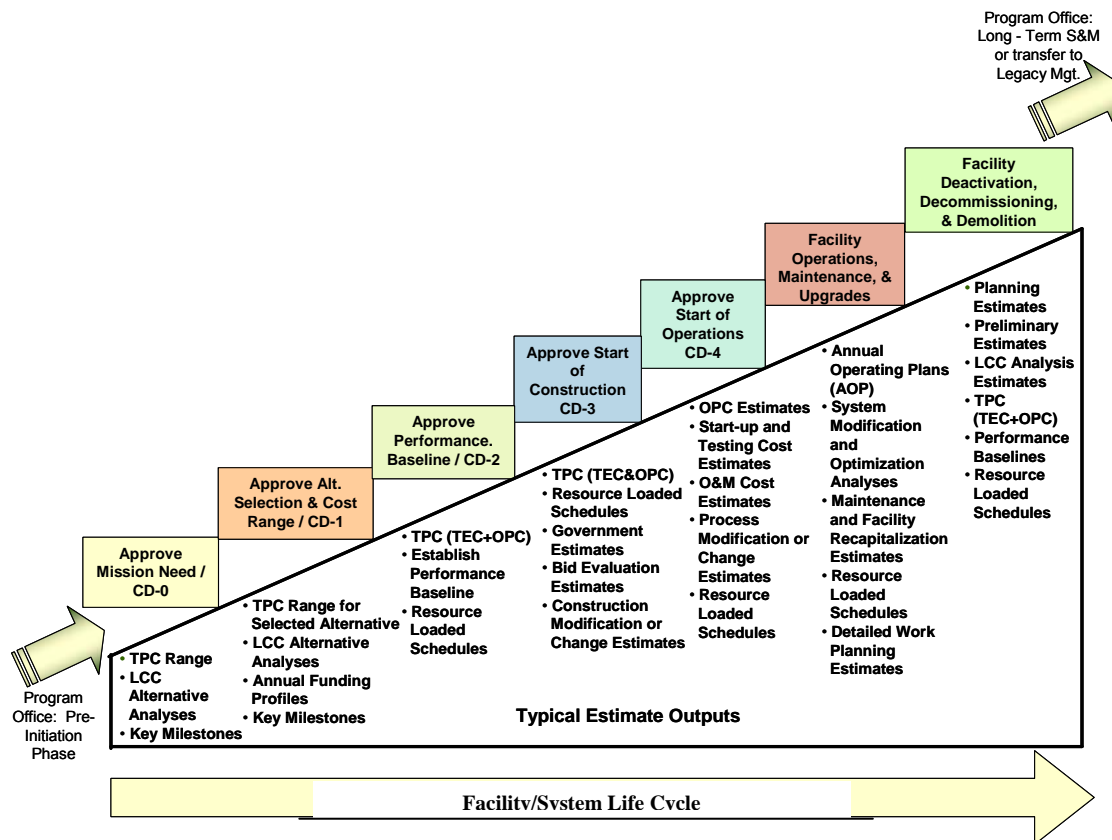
Program Office: Long - Term S&M or transfer to Legacy Mgt.

Facility Deactivation, Decommissioning, & Demolition

Facility Operations, Maintenance, & Upgrades

Approve Start of Operations CD-4

Approve Start of Construction CD-3

Approve Performance. Baseline / CD-2

Approve Alt. Selection & Cost Range / CD-1

Approve Mission Need / CD-0

Program Office: Pre-Initiation Phase

• TPC Range
• LCC Alternative Analyses
• Key Milestones

• TPC Range for Selected Alternative
• LCC Alternative Analyses
• Annual Funding Profiles
• Key Milestones

• TPC (TEC+OPC)
• Establish Performance Baseline
• Resource Loaded Schedules

• TPC (TEC&OPC)
• Resource Loaded Schedules
• Government Estimates
• Bid Evaluation Estimates
• Construction Modification or Change Estimates

• OPC Estimates
• Start-up and Testing Cost Estimates
• O&M Cost Estimates
• Process Modification or Change Estimates
• Resource Loaded Schedules

• Annual Operating Plans (AOP)
• System Modification and Optimization Analyses
• Maintenance and Facility Recapitalization Estimates
• Resource Loaded Schedules
• Detailed Work Planning Estimates

• Planning Estimates
• Preliminary Estimates
• LCC Analysis Estimates
• TPC (TEC+OPC)
• Performance Baselines
• Resource Loaded Schedules

Typical Estimate Outputs

Facilitv/Svstem Life Cvcle